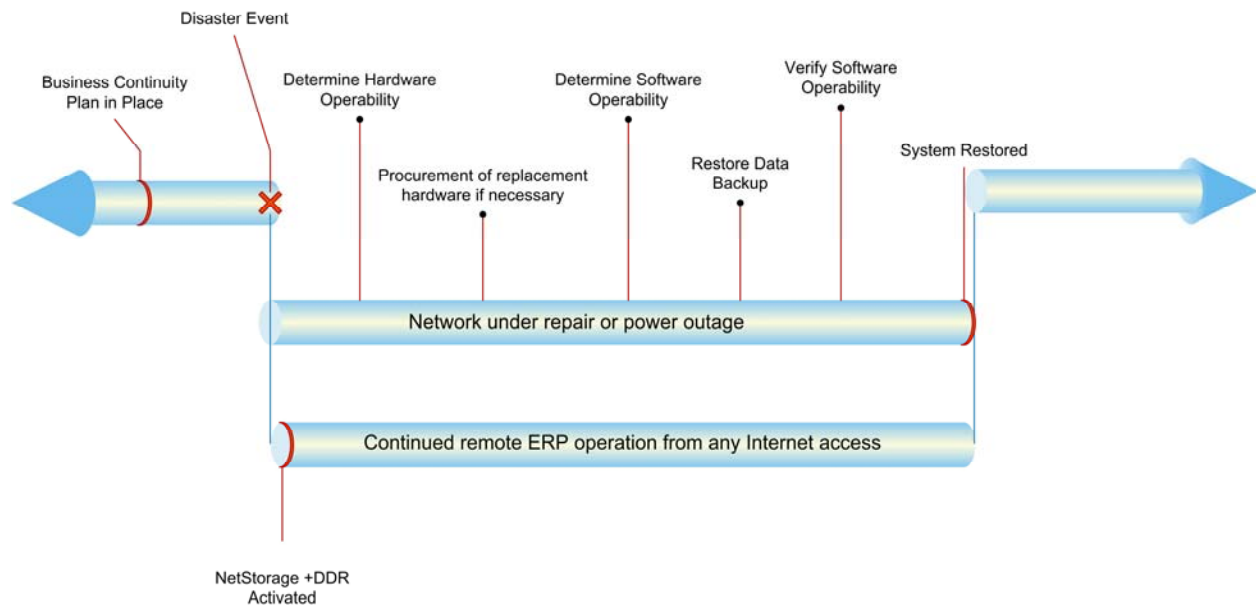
Disaster Event

Business Continuity Plan in Place

Determine Hardware Operability

Procurement of replacement hardware if necessary

Determine Software Operability

Restore Data Backup

Verify Software Operability

System Restored

Network under repair or power outage

Continued remote ERP operation from any Internet access

NetStorage +DDR Activated